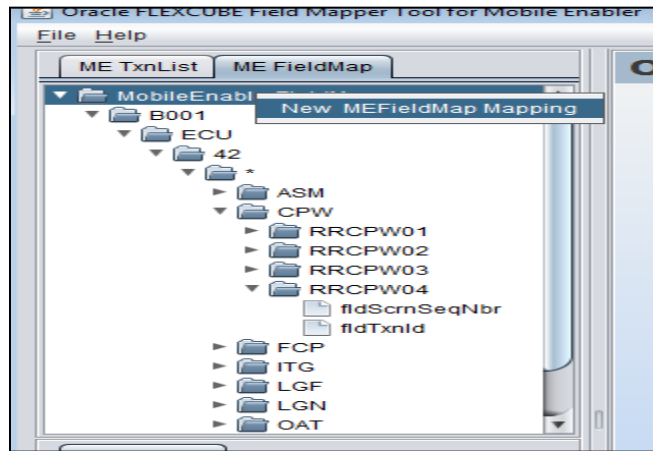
Oracle FLEXCUBE Field Mapper Tool for Mobile Enabler

File Help

ME TxnList ME FieldMap

MobileEnab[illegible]

New MEFieldMap Mapping

B001

ECU

42

*

ASM

CPW

RRCPW01

RRCPW02

RRCPW03

RRCPW04

fldScrnSeqNbr

fldTxnId

FCP

ITG

LGF

LGN

OAT